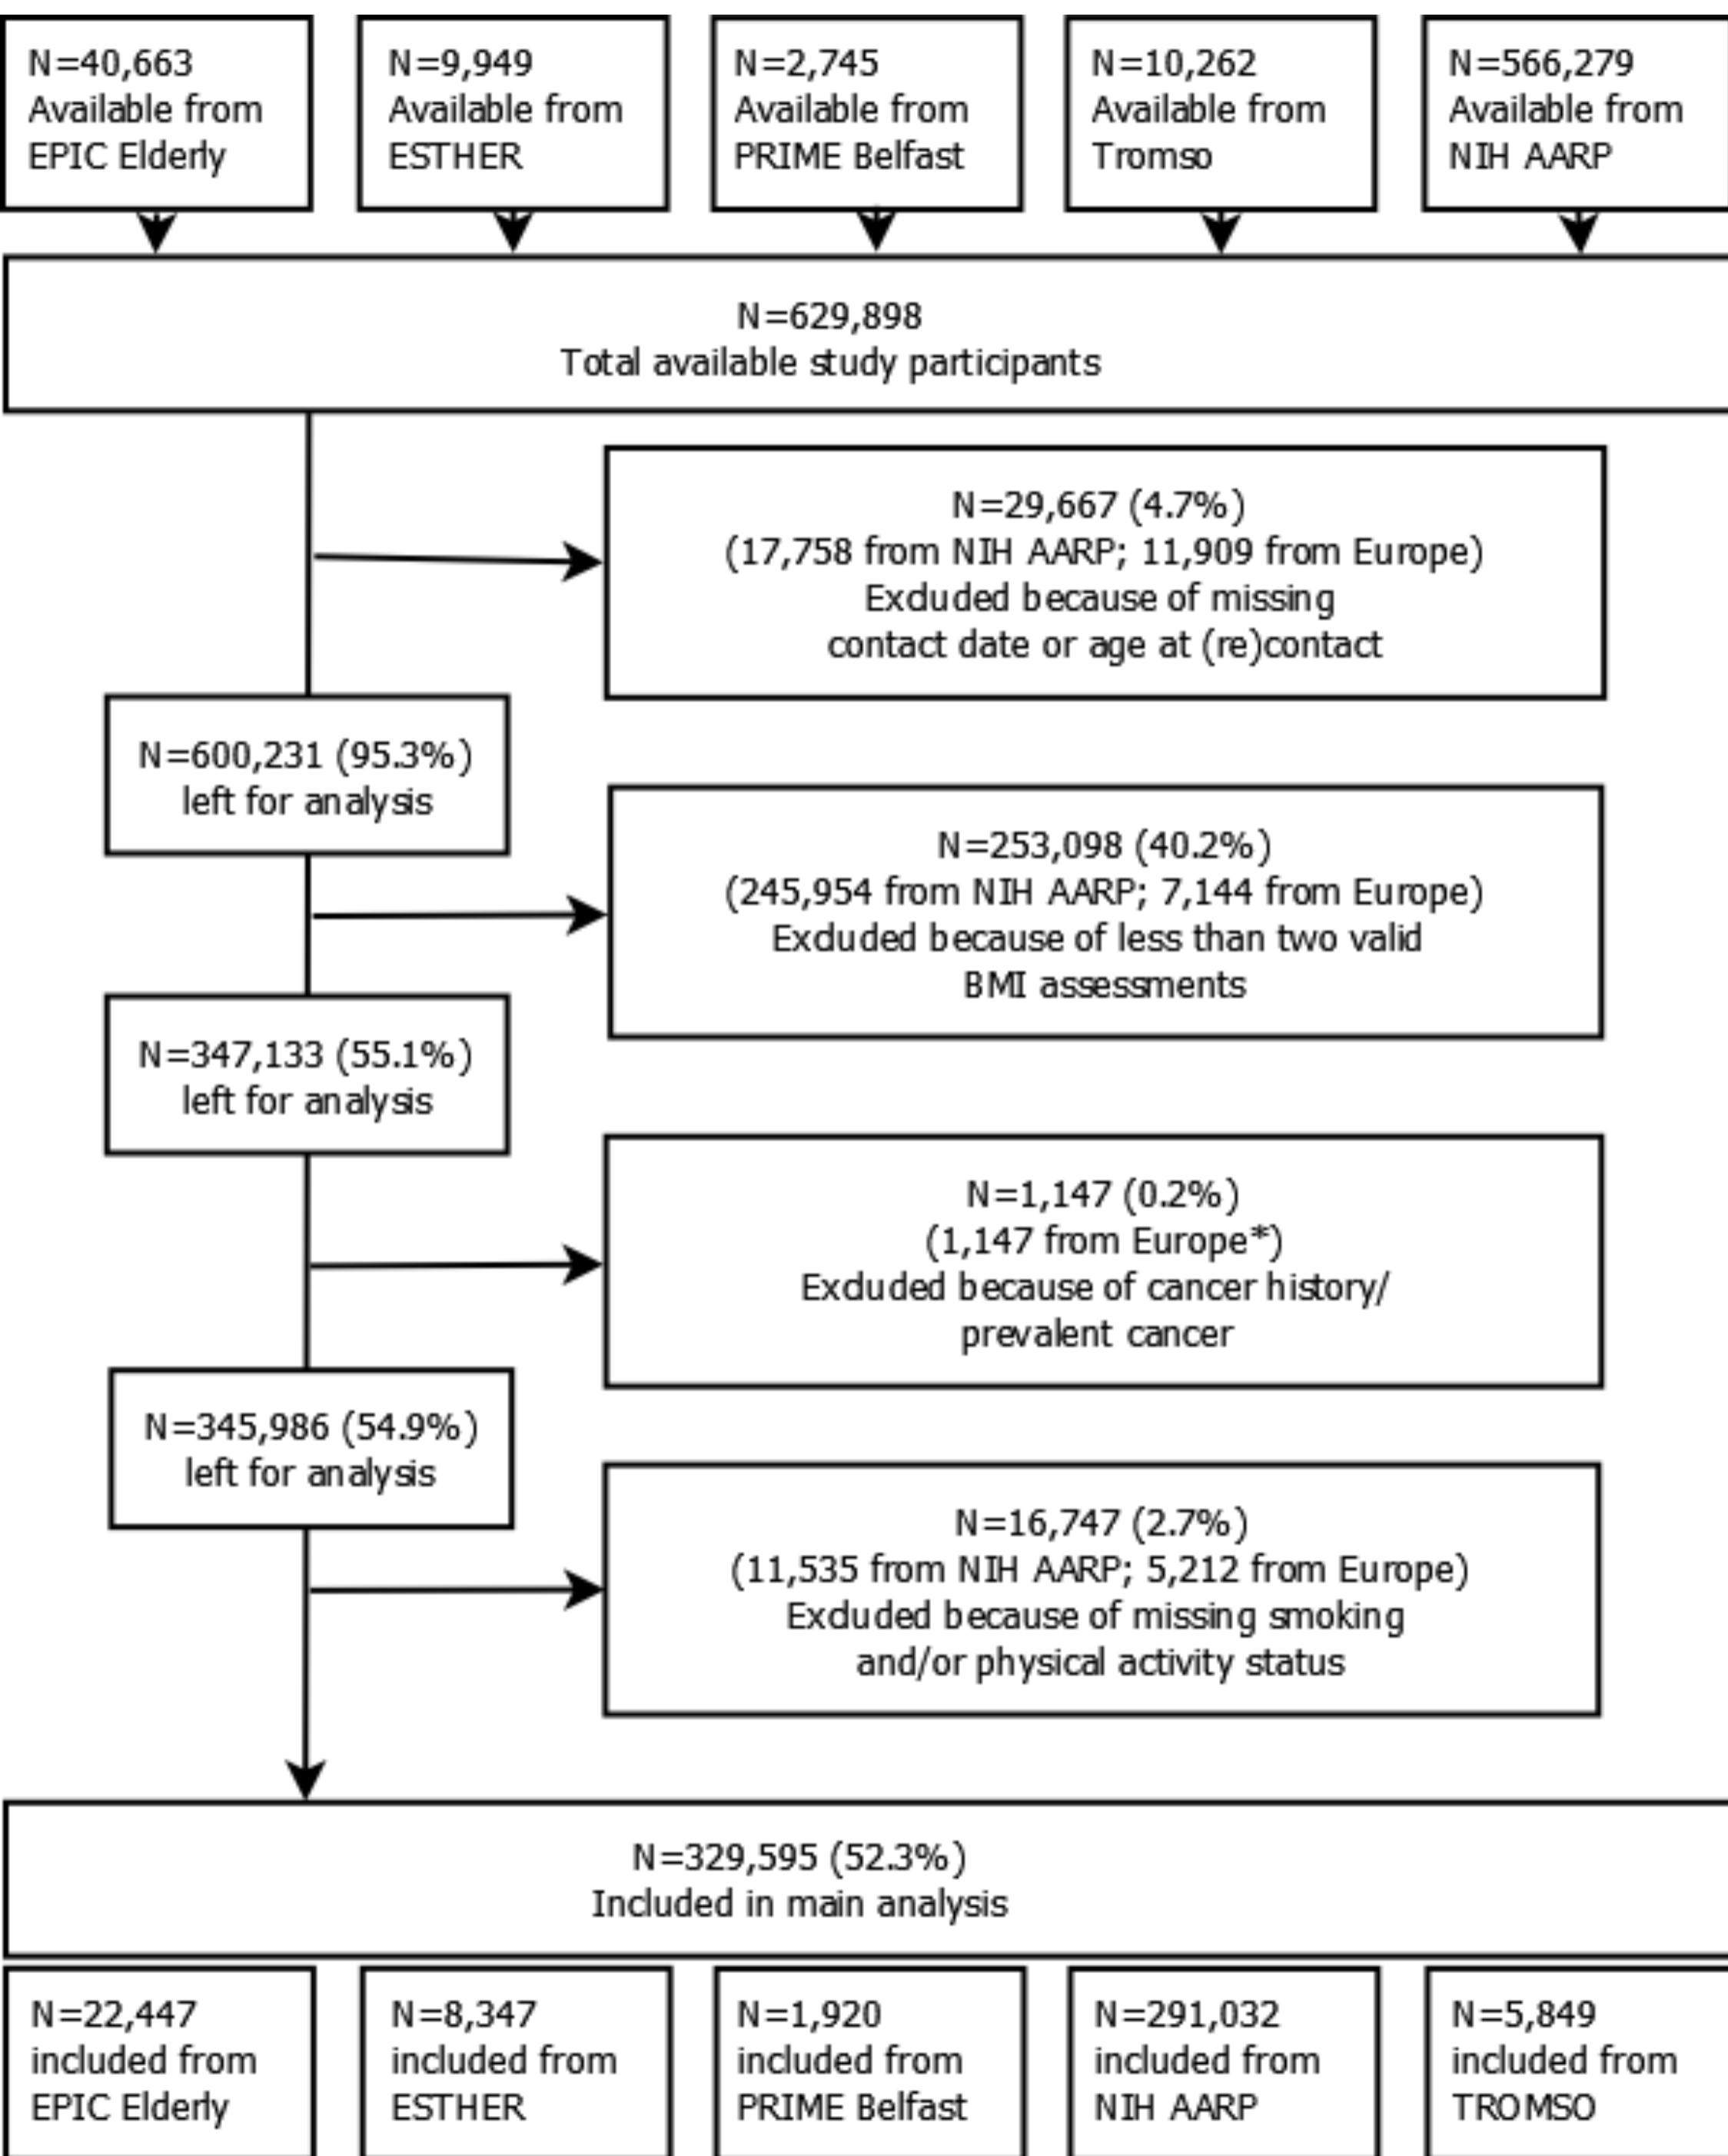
N=40,663
Available from
EPIC Elderly

N=9,949
Available from
ESTHER

N=2,745
Available from
PRIME Belfast

N=10,262
Available from
Tromso

N=566,279
Available from
NIH AARP

N=629,898
Total available study participants

N=29,667 (4.7%)
(17,758 from NIH AARP; 11,909 from Europe)
Excluded because of missing
contact date or age at (re)contact

N=600,231 (95.3%)
left for analysis

N=253,098 (40.2%)
(245,954 from NIH AARP; 7,144 from Europe)
Excluded because of less than two valid
BMI assessments

N=347,133 (55.1%)
left for analysis

N=1,147 (0.2%)
(1,147 from Europe*)
Excluded because of cancer history/
prevalent cancer

N=345,986 (54.9%)
left for analysis

N=16,747 (2.7%)
(11,535 from NIH AARP; 5,212 from Europe)
Excluded because of missing smoking
and/or physical activity status

N=329,595 (52.3%)
Included in main analysis

N=22,447
included from
EPIC Elderly

N=8,347
included from
ESTHER

N=1,920
included from
PRIME Belfast

N=291,032
included from
NIH AARP

N=5,849
included from
TROMSO